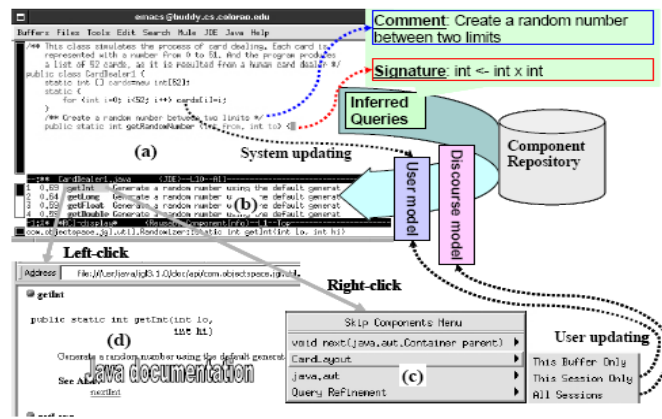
emacs@buddy.cs.colorado.edu

Buffers Files Tools Edit Search Mule JDE Java Help

/** This class simulates the process of card dealing. Each card is represented with a number from 0 to 51. And the program produces a list of 52 cards, as it is resulted from a human card dealer */
public class CardDealer1 {
static int [] cards=new int[52];
static {
for (int i=0; i<52; i++) cards[i]=i;
}
/** Create a random number between two limits */
public static int getRandomNumber (int from, int to) {

(a)

--:** CardDealer1.java (JDE)--L10--All--

1 0.65 getInt Generate a random number using the default generat
2 0.64 getLong Generate a random number using the default generat
3 0.63 getFloat Generate a random number using the default generat
4 0.59 getDouble Generate a random number using the default generat

(b)

com.objectspace.jgl.util.Randomizer::static int getInt(int lo, int hi)

Comment: Create a random number between two limits

Signature: int <- int x int

Inferred Queries

Component Repository

System updating

User model

Discourse model

Left-click

Right-click

Address file:/J/usr/java/jgl3.1.0/doc/api/com.objectspace.jgl.util

getInt

public static int getInt(int lo, int hi)

(d)

Generate a random number using the default generat

See Also:
nextInt

Java documentation

Skip Components Menu
void next(java.awt.Container parent)
CardLayout
java.awt
Query Refinement

(c)

User updating

This Buffer Only
This Session Only
All Sessions